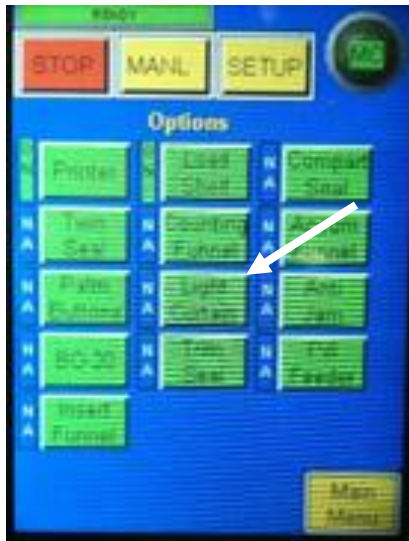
READY

STOP

MANL

SETUP

MC

Options

Printer

Load Shelf

N A

Compart Seal

N A

Twin Seal

N A

Counting Funnel

N A

Accum Funnel

N A

Pulse Funnel

Light Curtain

N A

Anti Jam

N A

BQ-20

N A

Twin Seal

N A

Bill Feeder

N A

Insert Funnel

Main Menu